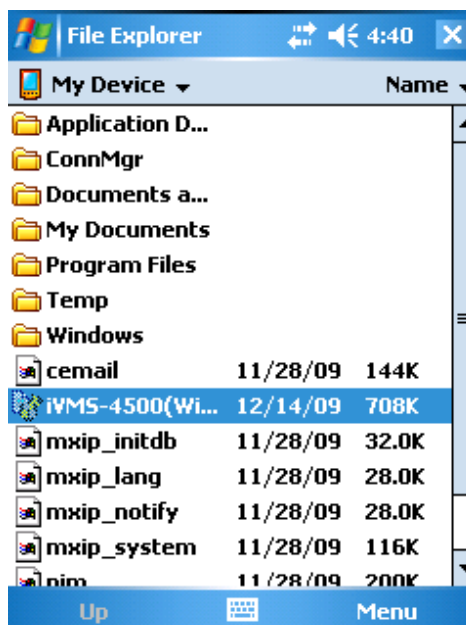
File Explorer 4:40

My Device Name

| | | |
|---|---|---|
| Application D... | | |
| ConnMgr | | |
| Documents a... | | |
| My Documents | | |
| Program Files | | |
| Temp | | |
| Windows | | |
| cemail | 11/28/09 | 144K |
| iVMS-4500(Wi... | 12/14/09 | 708K |
| mxip_initdb | 11/28/09 | 32.0K |
| mxip_lang | 11/28/09 | 28.0K |
| mxip_notify | 11/28/09 | 28.0K |
| mxip_system | 11/28/09 | 116K |
| pim | 11/28/09 | 200K |

Up Menu